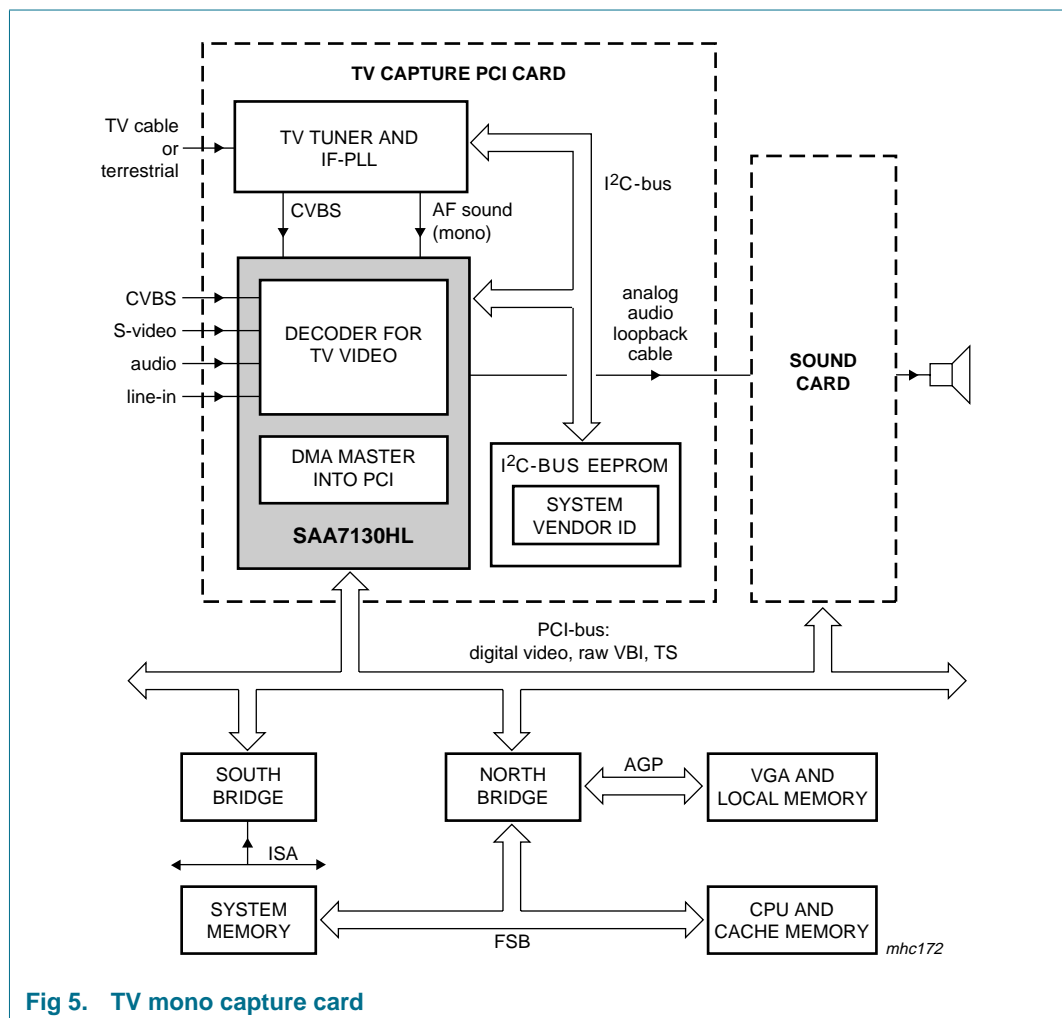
TV CAPTURE PCI CARD

TV cable or terrestrial

TV TUNER AND IF-PLL

$I^2C$-bus

CVBS

AF sound (mono)

CVBS

S-video

audio

line-in

DECODER FOR TV VIDEO

analog audio loopback cable

SOUND CARD

DMA MASTER INTO PCI

$I^2C$-BUS EEPROM

SYSTEM VENDOR ID

SAA7130HL

PCI-bus: digital video, raw VBI, TS

SOUTH BRIDGE

NORTH BRIDGE

AGP

VGA AND LOCAL MEMORY

ISA

SYSTEM MEMORY

FSB

CPU AND CACHE MEMORY

mhc172

Fig 5. TV mono capture card